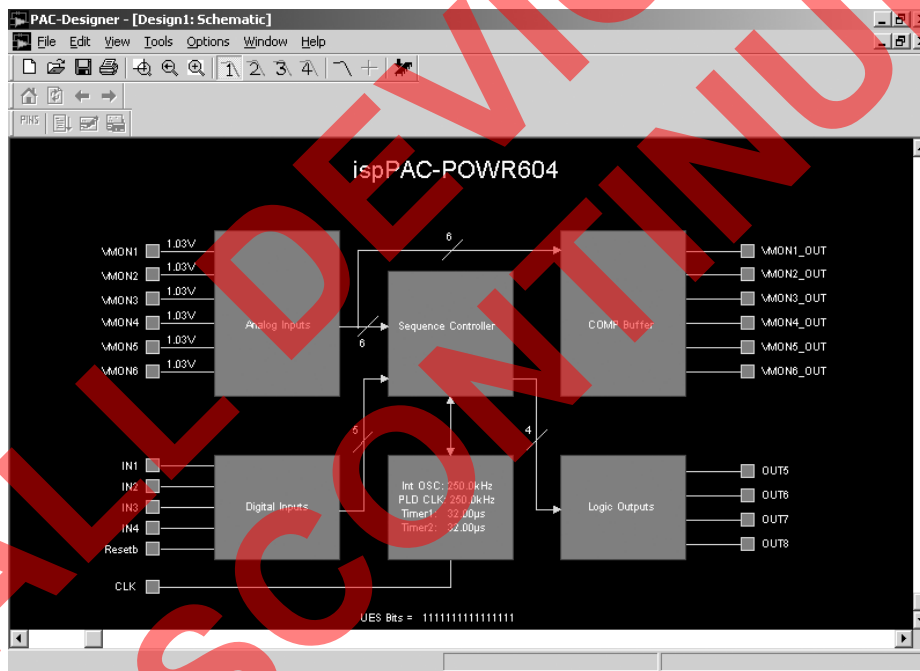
PAC-Designer - [Design1: Schematic]

File Edit View Tools Options Window Help

PINS

ispPAC-POWR604

VMON1 1.03V
VMON2 1.03V
VMON3 1.03V
VMON4 1.03V
VMON5 1.03V
VMON6 1.03V

Analog Inputs

6

6

Sequence Controller

COMP Buffer

VMON1_OUT
VMON2_OUT
VMON3_OUT
VMON4_OUT
VMON5_OUT
VMON6_OUT

5

4

IN1
IN2
IN3
IN4
Resetb

Digital Inputs

Int OSC: 250.0kHz
PLD CLK: 250.0kHz
Timer1: 32.00µs
Timer2: 32.00µs

Logic Outputs

OUT5
OUT6
OUT7
OUT8

CLK

UES Bits = 1111111111111111

ALL DEVICES DISCONTINUED